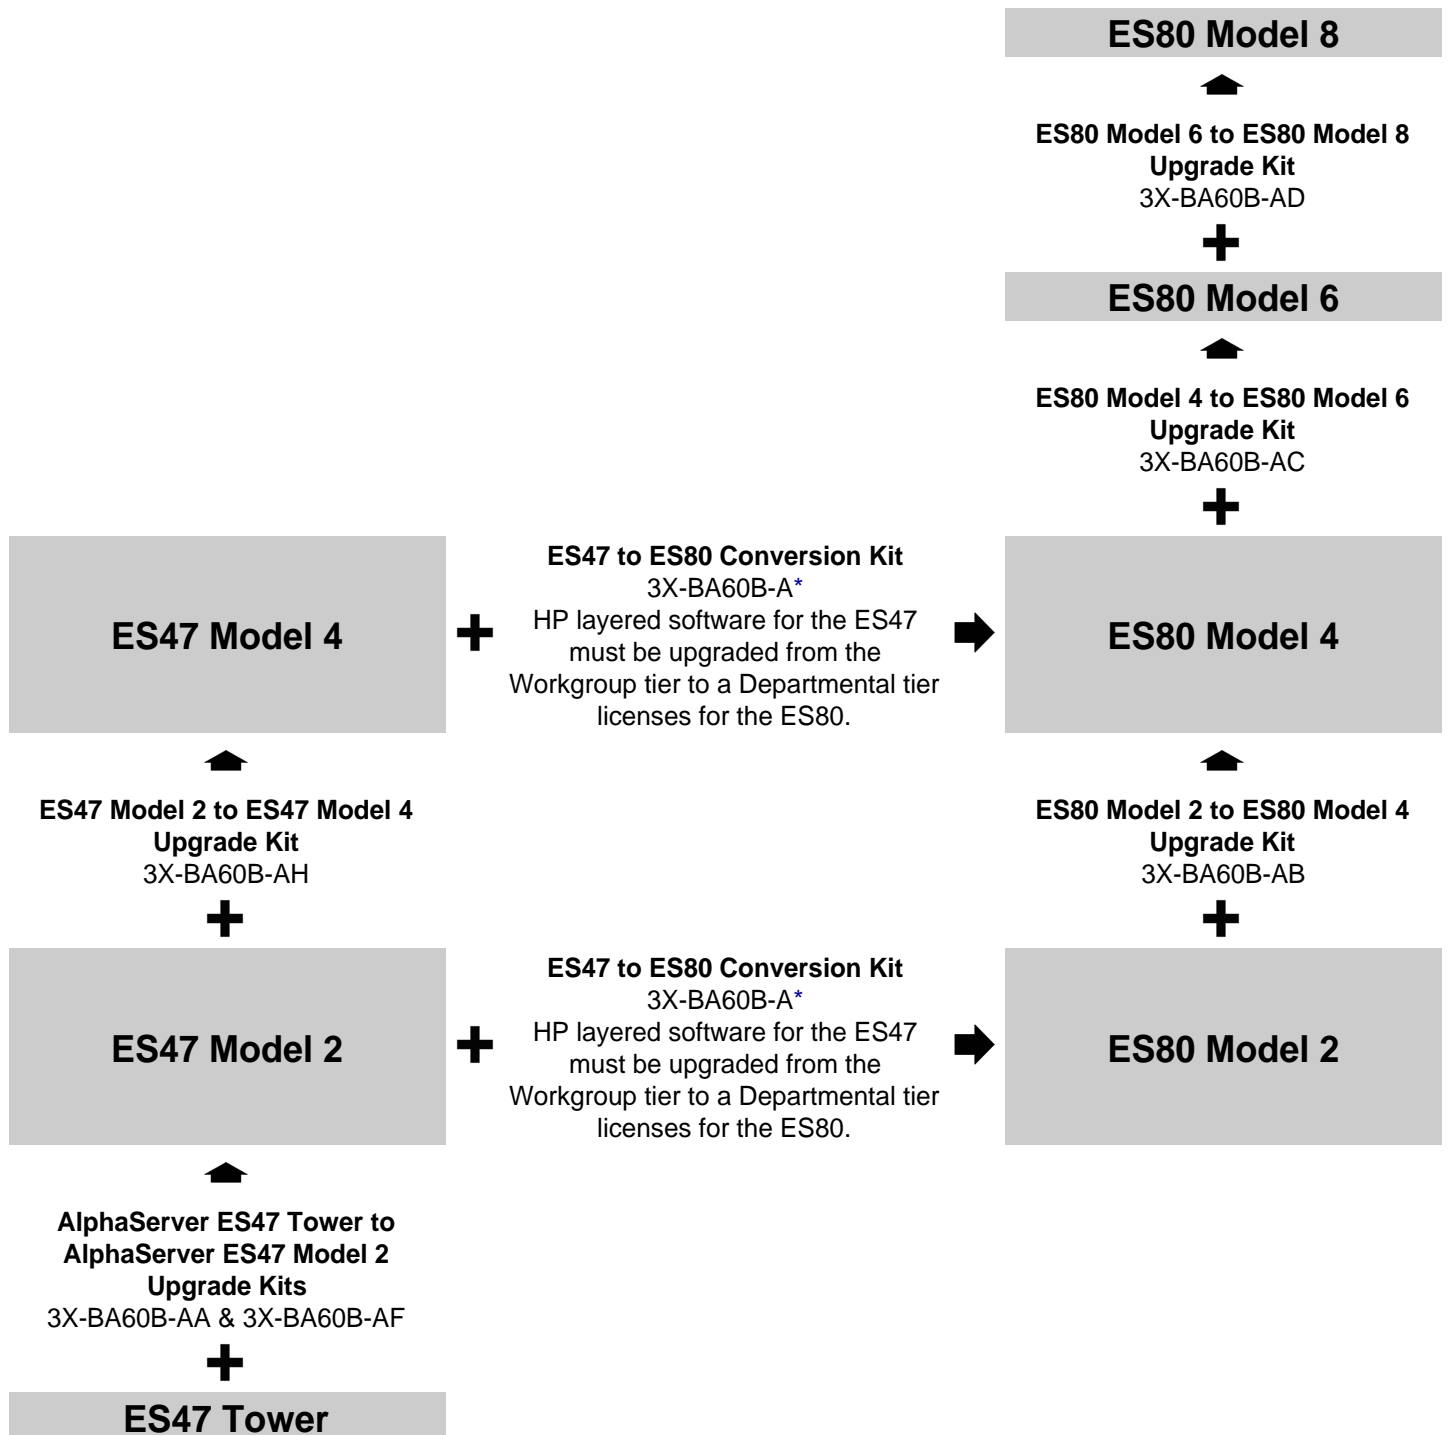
ES80 Model 8

ES80 Model 6 to ES80 Model 8 Upgrade Kit
3X-BA60B-AD

ES80 Model 6

ES80 Model 4 to ES80 Model 6 Upgrade Kit
3X-BA60B-AC

ES47 Model 4

ES47 to ES80 Conversion Kit
3X-BA60B-A*
HP layered software for the ES47 must be upgraded from the Workgroup tier to a Departmental tier licenses for the ES80.

ES80 Model 4

ES47 Model 2 to ES47 Model 4 Upgrade Kit
3X-BA60B-AH

ES80 Model 2 to ES80 Model 4 Upgrade Kit
3X-BA60B-AB

ES47 Model 2

ES47 to ES80 Conversion Kit
3X-BA60B-A*
HP layered software for the ES47 must be upgraded from the Workgroup tier to a Departmental tier licenses for the ES80.

ES80 Model 2

AlphaServer ES47 Tower to AlphaServer ES47 Model 2 Upgrade Kits
3X-BA60B-AA & 3X-BA60B-AF

ES47 Tower